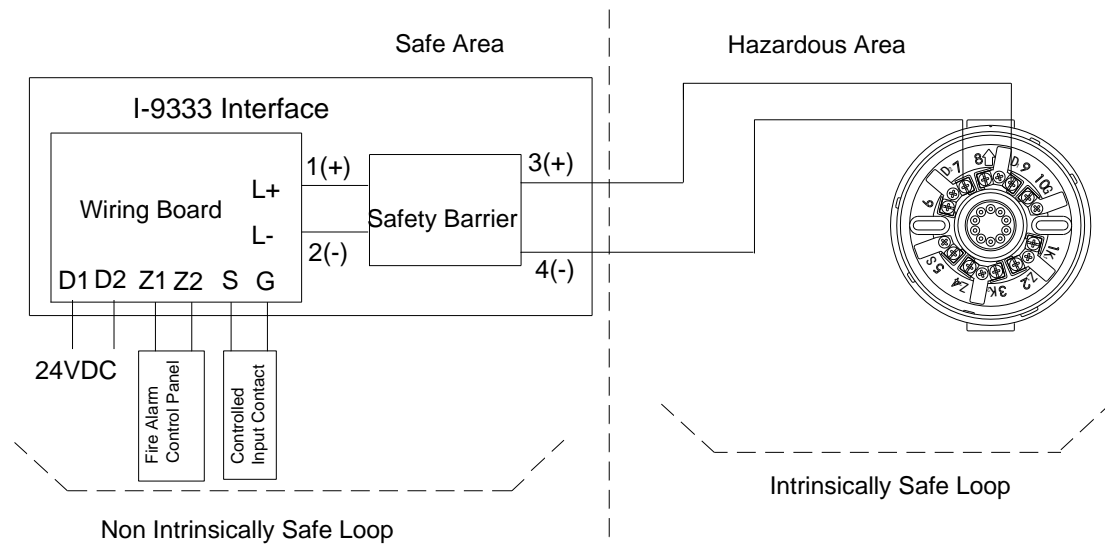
Safe Area

Hazardous Area

I-9333 Interface

Wiring Board

L+

L-

1(+)

2(-)

Safety Barrier

3(+)

4(-)

D1 D2 Z1 Z2 S G

24VDC

Fire Alarm Control Panel

Controlled Input Contact

D 7 8 D 9 10 6 1K 5 Z 4 3K Z 2

Intrinsically Safe Loop

Non Intrinsically Safe Loop